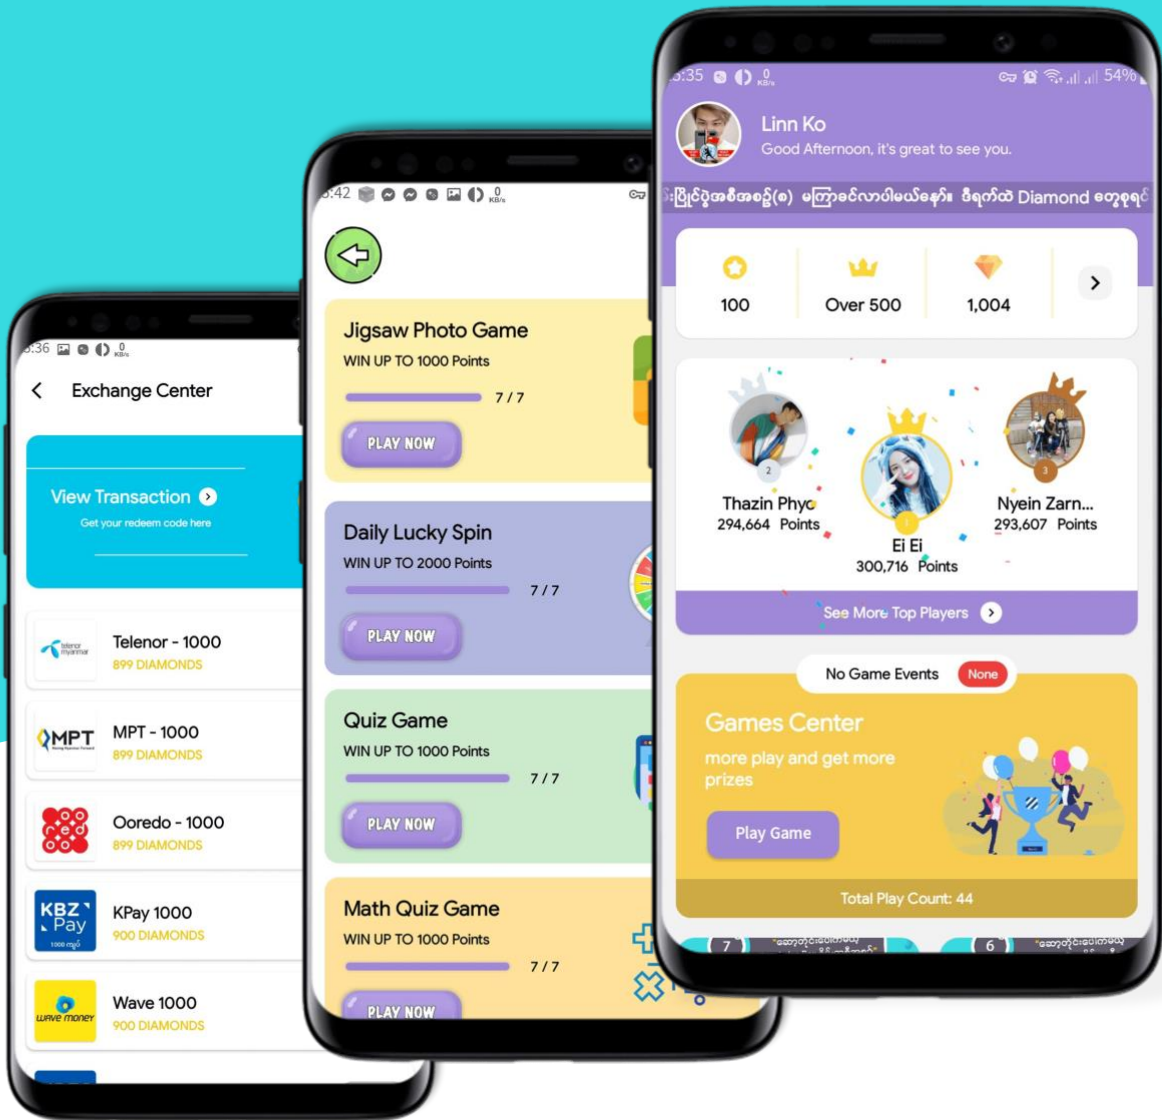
5:36 0 KB/s

Exchange Center

View Transaction
Get your redeem code here

Telenor - 1000
899 DIAMONDS

MPT - 1000
899 DIAMONDS

Ooredo - 1000
899 DIAMONDS

KPay 1000
900 DIAMONDS

Wave 1000
900 DIAMONDS

5:42 0 KB/s

Jigsaw Photo Game
WIN UP TO 1000 Points
7 / 7
PLAY NOW

Daily Lucky Spin
WIN UP TO 2000 Points
7 / 7
PLAY NOW

Quiz Game
WIN UP TO 1000 Points
7 / 7
PLAY NOW

Math Quiz Game
WIN UP TO 1000 Points
7 / 7
PLAY NOW

5:35 0 KB/s 54%

Linn Ko
Good Afternoon, it's great to see you.

းပြိုင်ပွဲအစီအစဥ်(စ) မကြာခင်လာပါမယ်နော်။ ဒီရက်ထဲ Diamond တွေစုရင်

100
Over 500
1,004

2
Thazin Phyo
294,664 Points

1
Ei Ei
300,716 Points

3
Nyein Zarn...
293,607 Points

See More Top Players

No Game Events None

Games Center
more play and get more prizes
Play Game

Total Play Count: 44

7
6